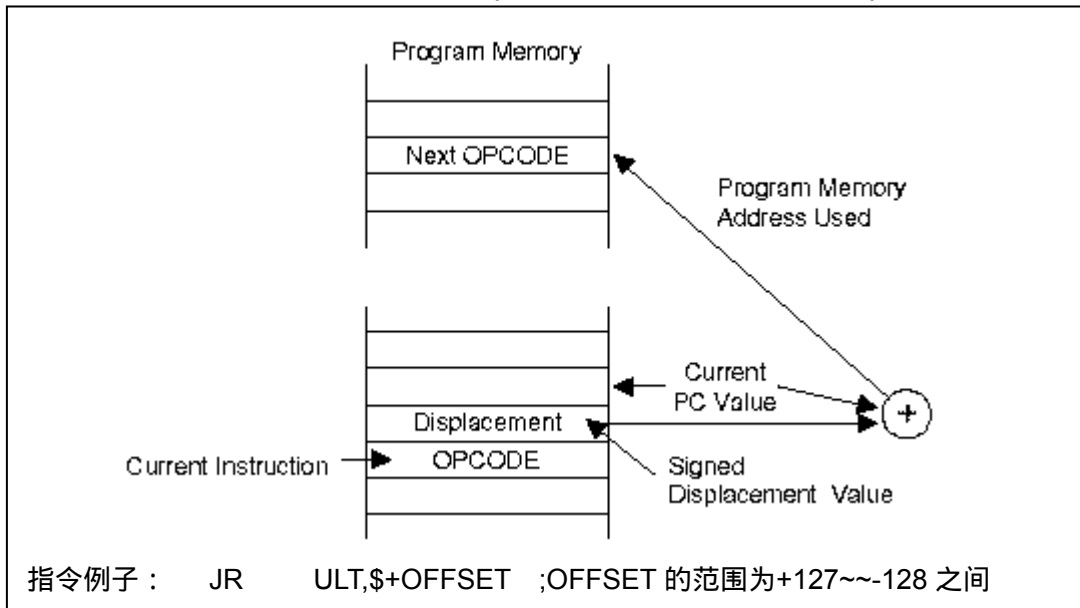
Program Memory

Next OPCODE

Program Memory Address Used

Current PC Value

Displacement

Current Instruction

OPCODE

Signed Displacement Value

+

指令例子： JR ULT,$+OFFSET ;OFFSET 的范围为+127~~-128 之间